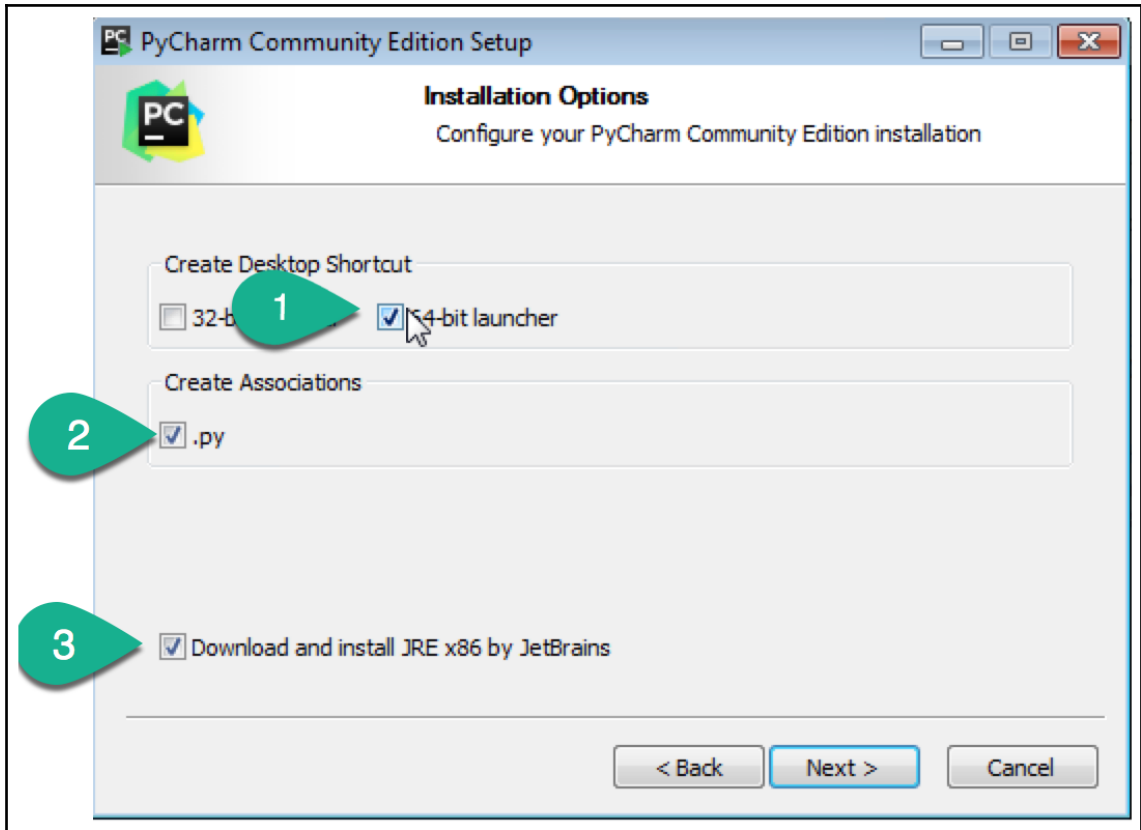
PC PyCharm Community Edition Setup

PC

Installation Options

Configure your PyCharm Community Edition installation

Create Desktop Shortcut

32-b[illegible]

1

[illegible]4-bit launcher

Create Associations

2

.py

3

Download and install JRE x86 by JetBrains

< Back

Next >

Cancel